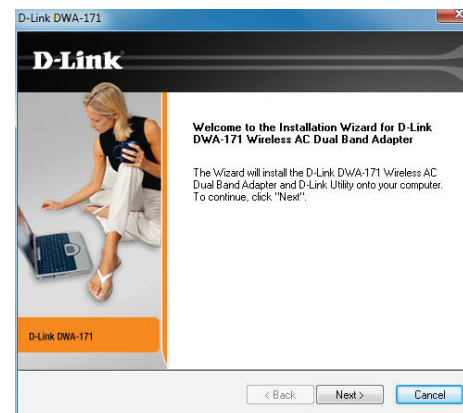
D-Link DWA-171

D-Link

Welcome to the Installation Wizard for D-Link DWA-171 Wireless AC Dual Band Adapter

The Wizard will install the D-Link DWA-171 Wireless AC Dual Band Adapter and D-Link Utility onto your computer. To continue, click "Next".

D-Link DWA-171

< Back
Next >
Cancel